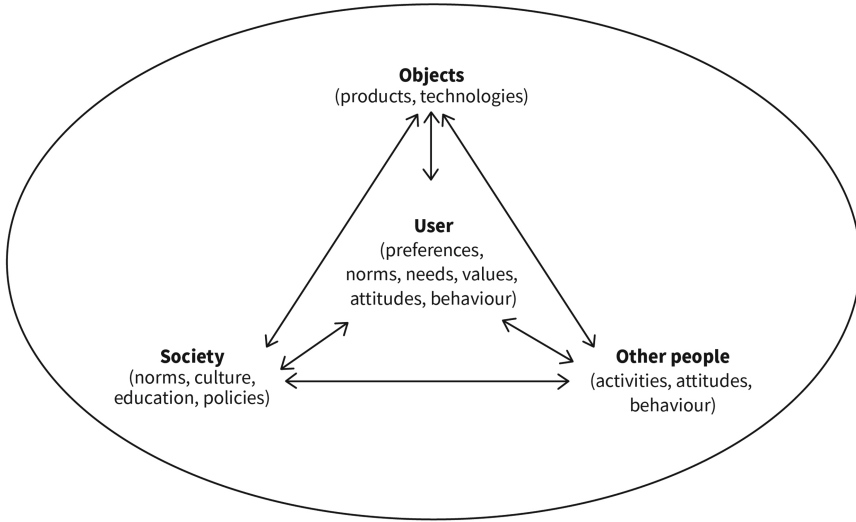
**Objects**
(products, technologies)

**User**
(preferences, norms, needs, values, attitudes, behaviour)

**Society**
(norms, culture, education, policies)

**Other people**
(activities, attitudes, behaviour)